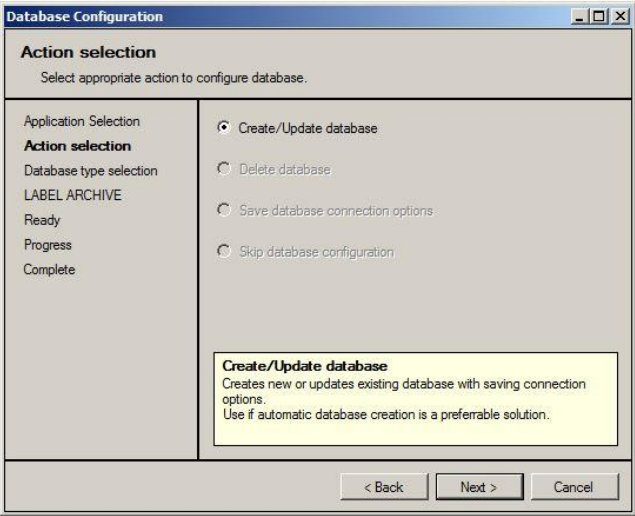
Database Configuration

Action selection
Select appropriate action to configure database.

Application Selection
Action selection
Database type selection
LABEL ARCHIVE
Ready
Progress
Complete

Create/Update database
Delete database
Save database connection options
Skip database configuration

Create/Update database
Creates new or updates existing database with saving connection options.
Use if automatic database creation is a preferrable solution.

< Back
Next >
Cancel